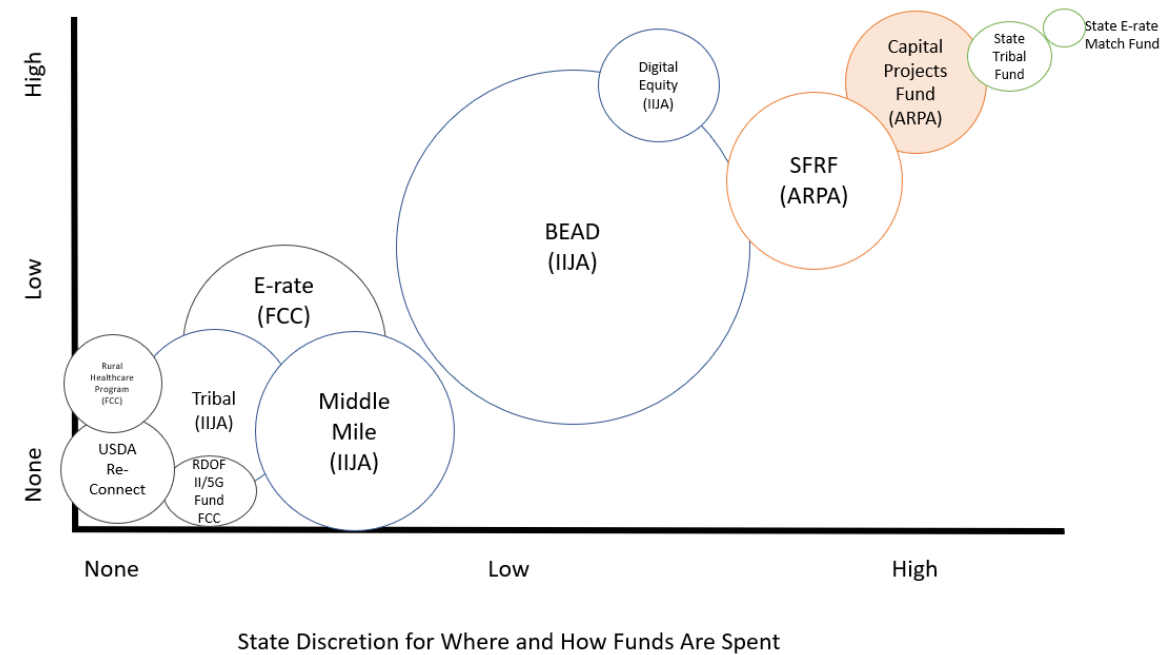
High

Low

None

State E-rate Match Fund

State Tribal Fund

Capital Projects Fund (ARPA)

Digital Equity (IIJA)

SFRF (ARPA)

BEAD (IIJA)

E-rate (FCC)

Rural Healthcare Program (FCC)

Tribal (IIJA)

Middle Mile (IIJA)

USDA Re-Connect

RDOF II/5G Fund FCC

None

Low

High

State Discretion for Where and How Funds Are Spent